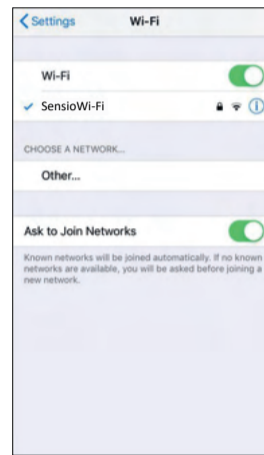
Settings Wi-Fi

Wi-Fi

SensioWi-Fi

CHOOSE A NETWORK...

Other...

Ask to Join Networks

Known networks will be joined automatically. If no known networks are available, you will be asked before joining a new network.